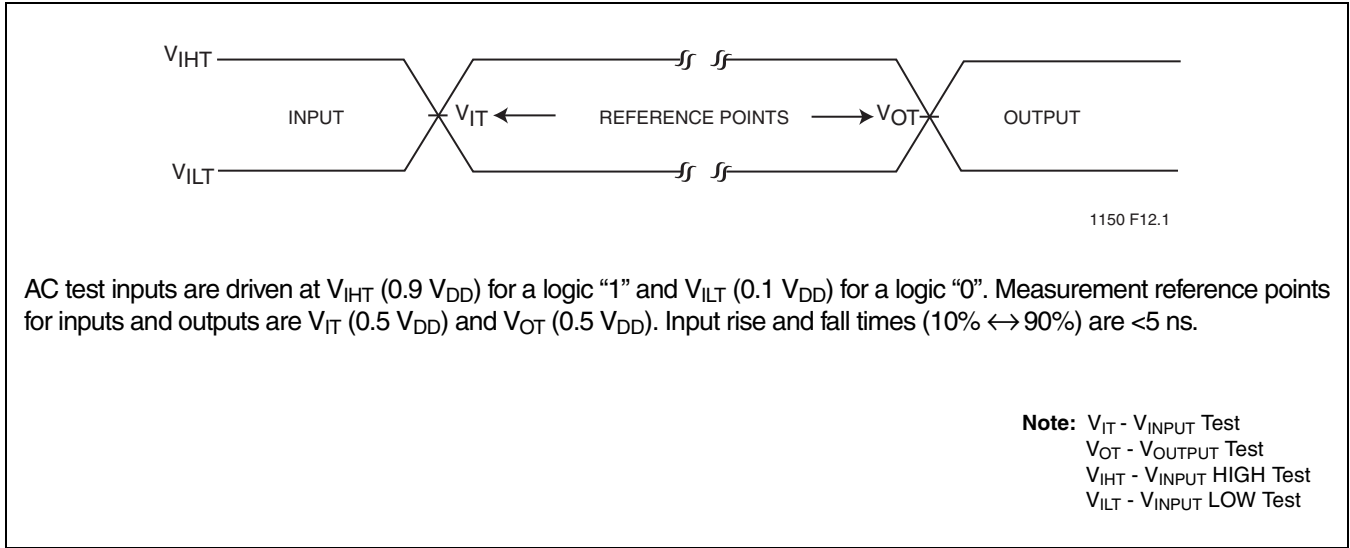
$V_{IHT}$

INPUT

$V_{IT}$

REFERENCE POINTS

$V_{OT}$

OUTPUT

$V_{ILT}$

1150 F12.1

AC test inputs are driven at $V_{IHT}$ (0.9 $V_{DD}$) for a logic “1” and $V_{ILT}$ (0.1 $V_{DD}$) for a logic “0”. Measurement reference points for inputs and outputs are $V_{IT}$ (0.5 $V_{DD}$) and $V_{OT}$ (0.5 $V_{DD}$). Input rise and fall times (10% $\leftrightarrow$ 90%) are <5 ns.

**Note:** $V_{IT}$ - $V_{INPUT}$ Test
$V_{OT}$ - $V_{OUTPUT}$ Test
$V_{IHT}$ - $V_{INPUT}$ HIGH Test
$V_{ILT}$ - $V_{INPUT}$ LOW Test